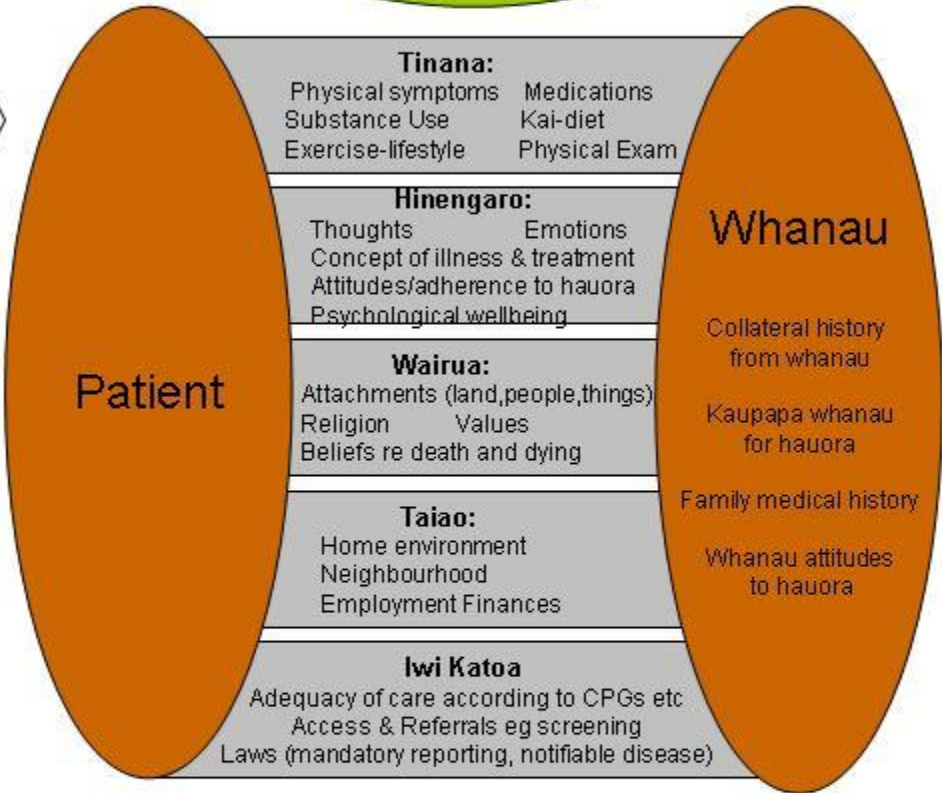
Patient

Tinana:
Physical symptoms Medications
Substance Use Kai-diet
Exercise-lifestyle Physical Exam

Hinengaro:
Thoughts Emotions
Concept of illness & treatment
Attitudes/adherence to hauora
Psychological wellbeing

Wairua:
Attachments (land,people,things)
Religion Values
Beliefs re death and dying

Taiao:
Home environment
Neighbourhood
Employment Finances

Iwi Katoa
Adequacy of care according to CPGs etc
Access & Referrals eg screening
Laws (mandatory reporting, notifiable disease)

Whanau

Collateral history from whanau

Kaupapa whanau for hauora

Family medical history

Whanau attitudes to hauora